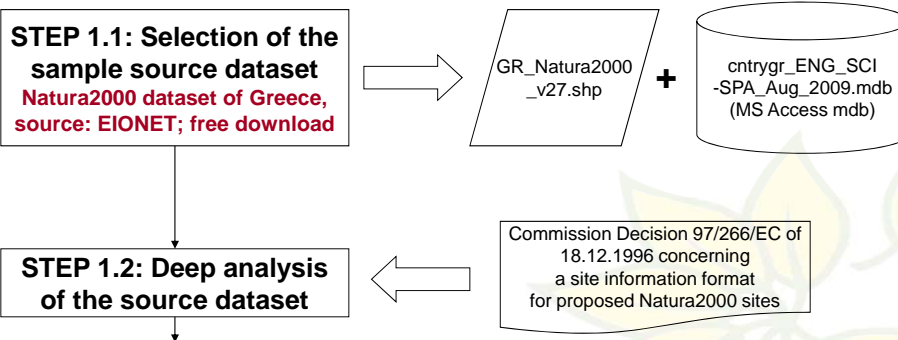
STEP 1.1: Selection of the sample source dataset
Natura2000 dataset of Greece, source: EIONET; free download

GR_Natura2000_v27.shp

+

cntrygr_ENG_SCI-SPA_Aug_2009.mdb
(MS Access mdb)

Commission Decision 97/266/EC of 18.12.1996 concerning a site information format for proposed Natura2000 sites

STEP 1.2: Deep analysis of the source dataset